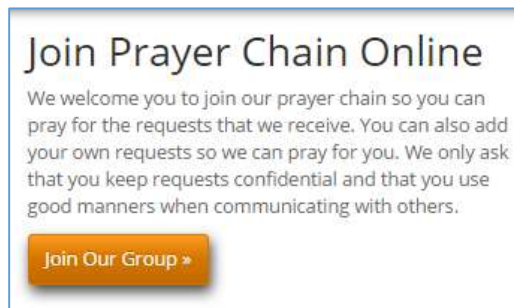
Join Prayer Chain Online

We welcome you to join our prayer chain so you can pray for the requests that we receive. You can also add your own requests so we can pray for you. We only ask that you keep requests confidential and that you use good manners when communicating with others.

Join Our Group »